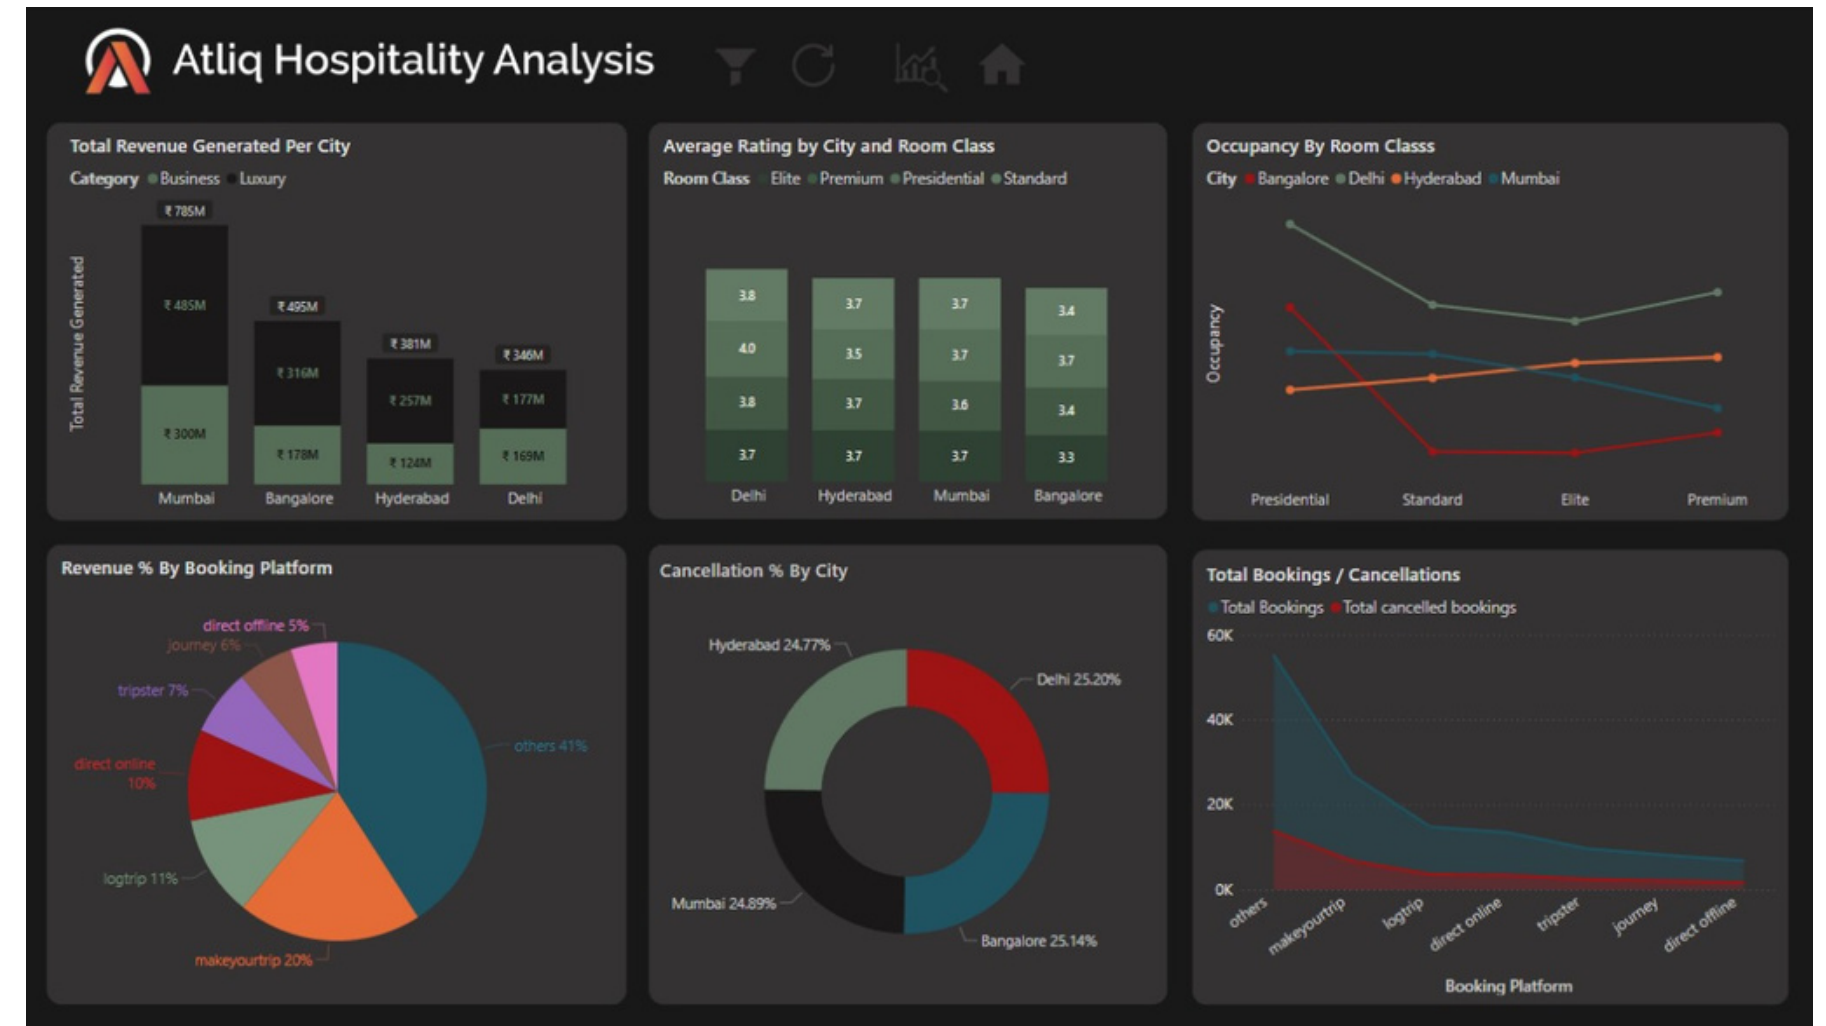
Atliq Hospitality Analysis

Total Revenue Generated Per City

Category Business Luxury

Total Revenue Generated

| | Mumbai | Bangalore | Hyderabad | Delhi |
|---|---|---|---|---|
| Total | ₹ 785M | ₹ 495M | ₹ 381M | ₹ 346M |
| Luxury | ₹ 485M | ₹ 316M | ₹ 257M | ₹ 177M |
| Business | ₹ 300M | ₹ 178M | ₹ 124M | ₹ 169M |

Average Rating by City and Room Class

Room Class Elite Premium Presidential Standard

| | Delhi | Hyderabad | Mumbai | Bangalore |
|---|---|---|---|---|
| | 3.8 | 3.7 | 3.7 | 3.4 |
| | 4.0 | 3.5 | 3.7 | 3.7 |
| | 3.8 | 3.7 | 3.6 | 3.4 |
| | 3.7 | 3.7 | 3.7 | 3.3 |

Occupancy By Room Classs

City Bangalore Delhi Hyderabad Mumbai

Occupancy

Presidential Standard Elite Premium

Revenue % By Booking Platform

direct offline 5%
journey 6%
tripster 7%
direct online 10%
logtrip 11%
makeyourtrip 20%
others 41%

Cancellation % By City

Hyderabad 24.77%
Delhi 25.20%
Mumbai 24.89%
Bangalore 25.14%

Total Bookings / Cancellations

Total Bookings Total cancelled bookings

60K
40K
20K
0K

others makeyourtrip logtrip direct online tripster journey direct offline

Booking Platform